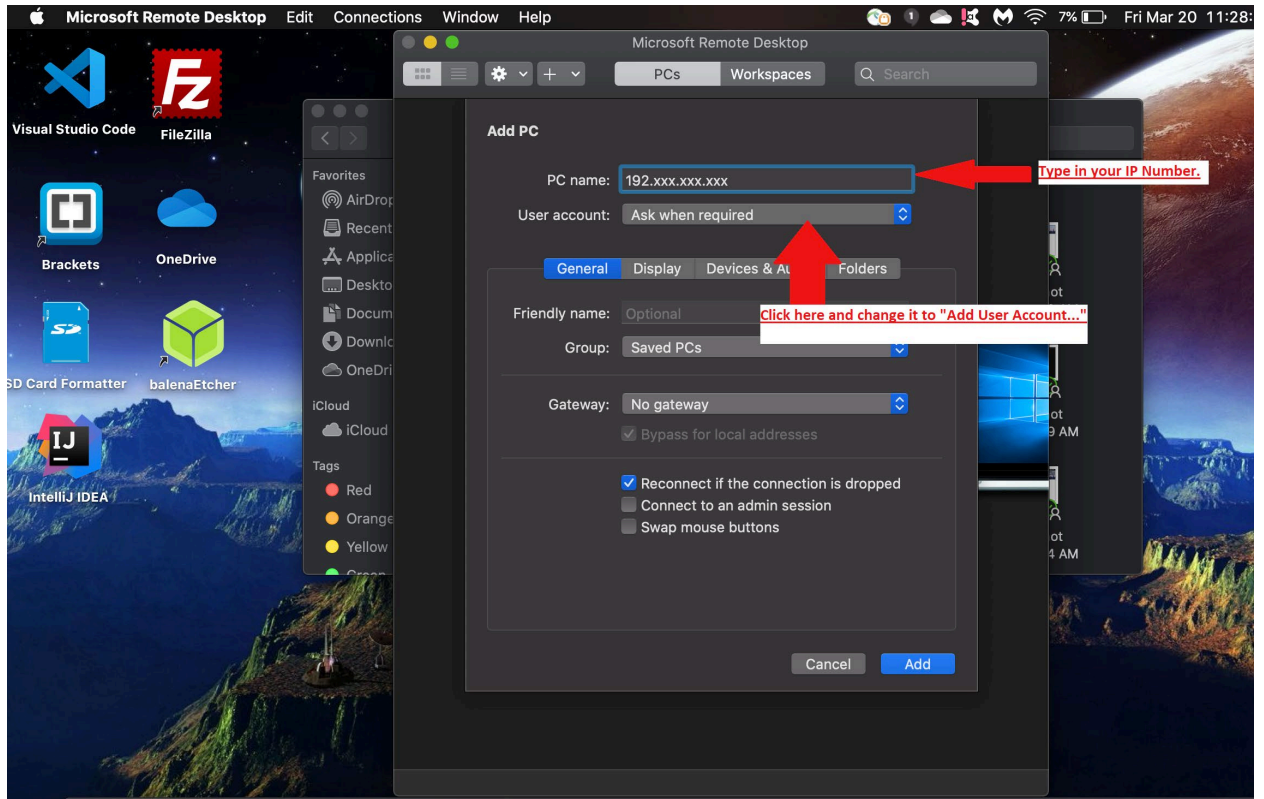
Microsoft Remote Desktop Edit Connections Window Help

7% Fri Mar 20 11:28:

Visual Studio Code

FileZilla

Brackets

OneDrive

SD Card Formatter

balenaEtcher

IntelliJ IDEA

Favorites
AirDrop
Recent
Applica
Deskto
Docum
Downl
OneDri

iCloud
iCloud

Tags
Red
Orange
Yellow

Microsoft Remote Desktop

PCs Workspaces

Search

Add PC

PC name: 192.xxx.xxx.xxx

Type in your IP Number.

User account: Ask when required

General Display Devices & Au Folders

Friendly name: Optional

Click here and change it to "Add User Account..."

Group: Saved PCs

Gateway: No gateway

Bypass for local addresses

Reconnect if the connection is dropped
Connect to an admin session
Swap mouse buttons

Cancel Add

ot
ot
9 AM
ot
4 AM